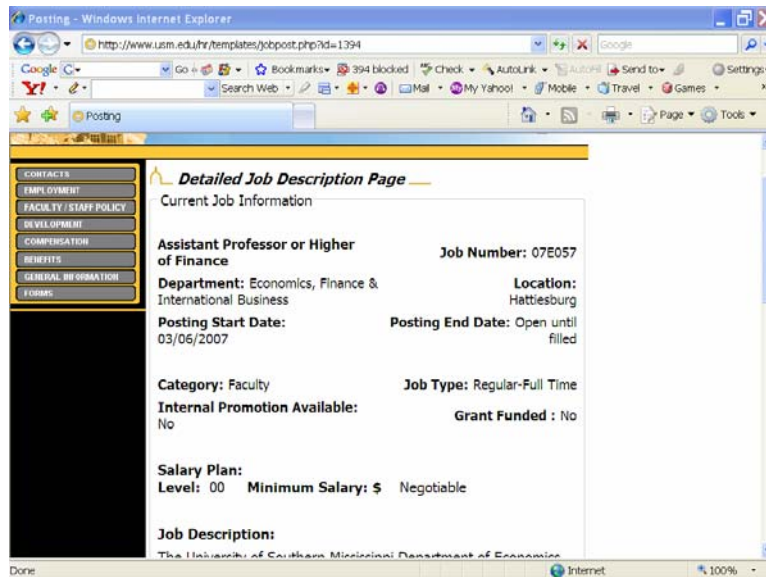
Posting - Windows Internet Explorer

http://www.usm.edu/hr/templates/jobpost.php?id=1394

Google

Google G- Go Bookmarks 394 blocked Check AutoLink AutoFill Send to Settings

Y! Search Web Mail My Yahoo! Mobile Travel Games

Posting

Page Tools

CONTACTS
EMPLOYMENT
FACULTY / STAFF POLICY
DEVELOPMENT
COMPENSATION
BENEFITS
GENERAL INFORMATION
FORMS

Detailed Job Description Page

Current Job Information

| | |
|---|---|
| **Assistant Professor or Higher of Finance** | **Job Number:** 07E057 |
| **Department:** Economics, Finance & International Business | **Location:** Hattiesburg |
| **Posting Start Date:** 03/06/2007 | **Posting End Date:** Open until filled |
| **Category:** Faculty | **Job Type:** Regular-Full Time |
| **Internal Promotion Available:** No | **Grant Funded :** No |

**Salary Plan:**
**Level:** 00 **Minimum Salary: $** Negotiable

**Job Description:**

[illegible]

Done

Internet

100%